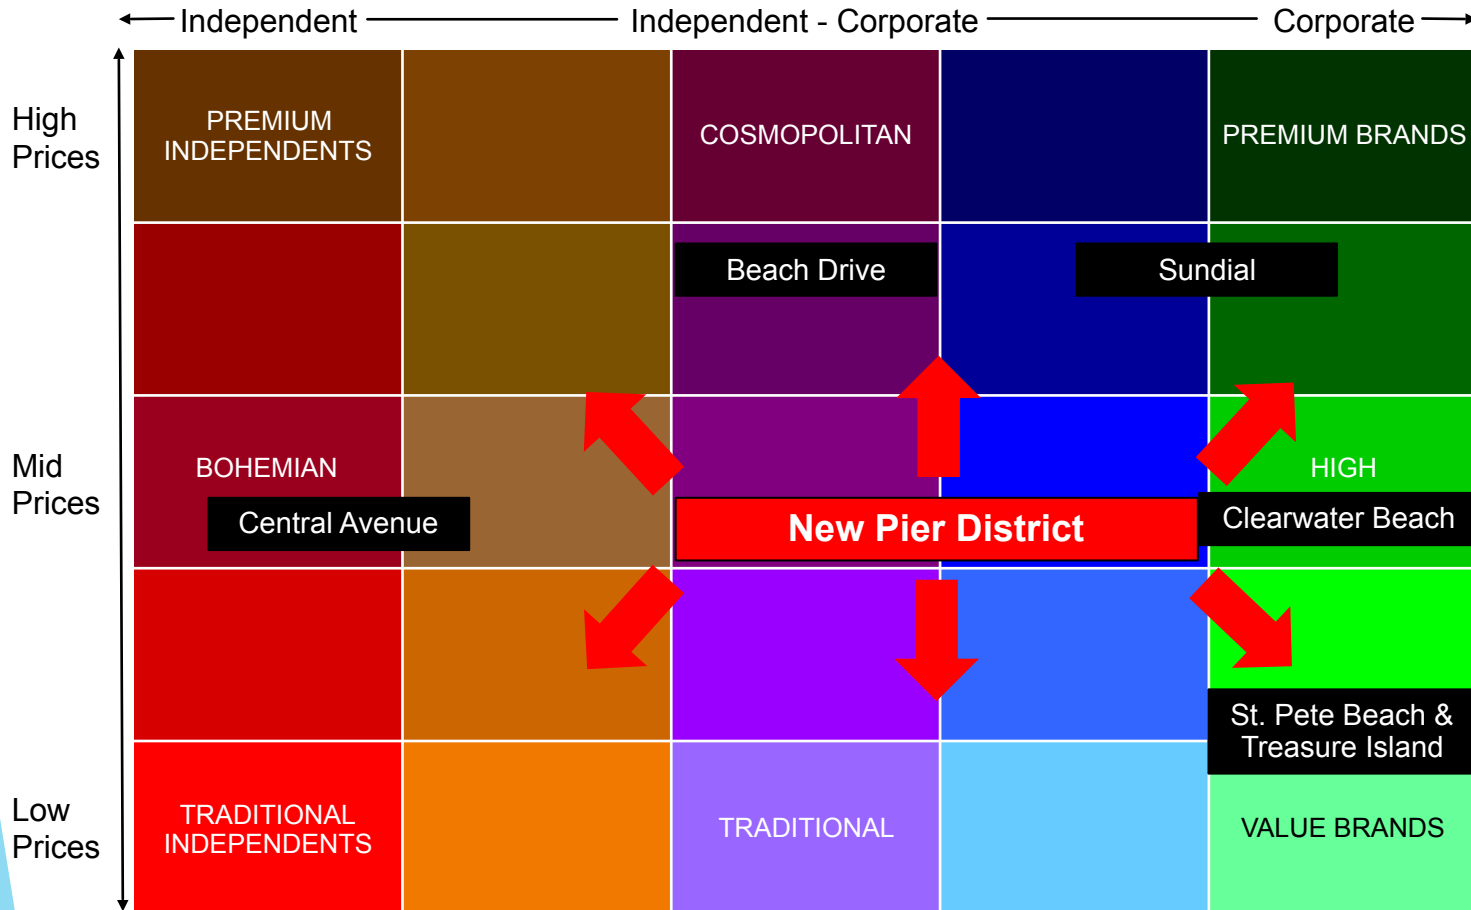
Independent Independent - Corporate Corporate

High Prices

Mid Prices

Low Prices

| PREMIUM INDEPENDENTS | | COSMOPOLITAN | | PREMIUM BRANDS |
|---|---|---|---|---|
| | | Beach Drive | Sundial | |
| BOHEMIAN Central Avenue | | New Pier District | | HIGH Clearwater Beach |
| | | | | St. Pete Beach & Treasure Island |
| TRADITIONAL INDEPENDENTS | | TRADITIONAL | | VALUE BRANDS |